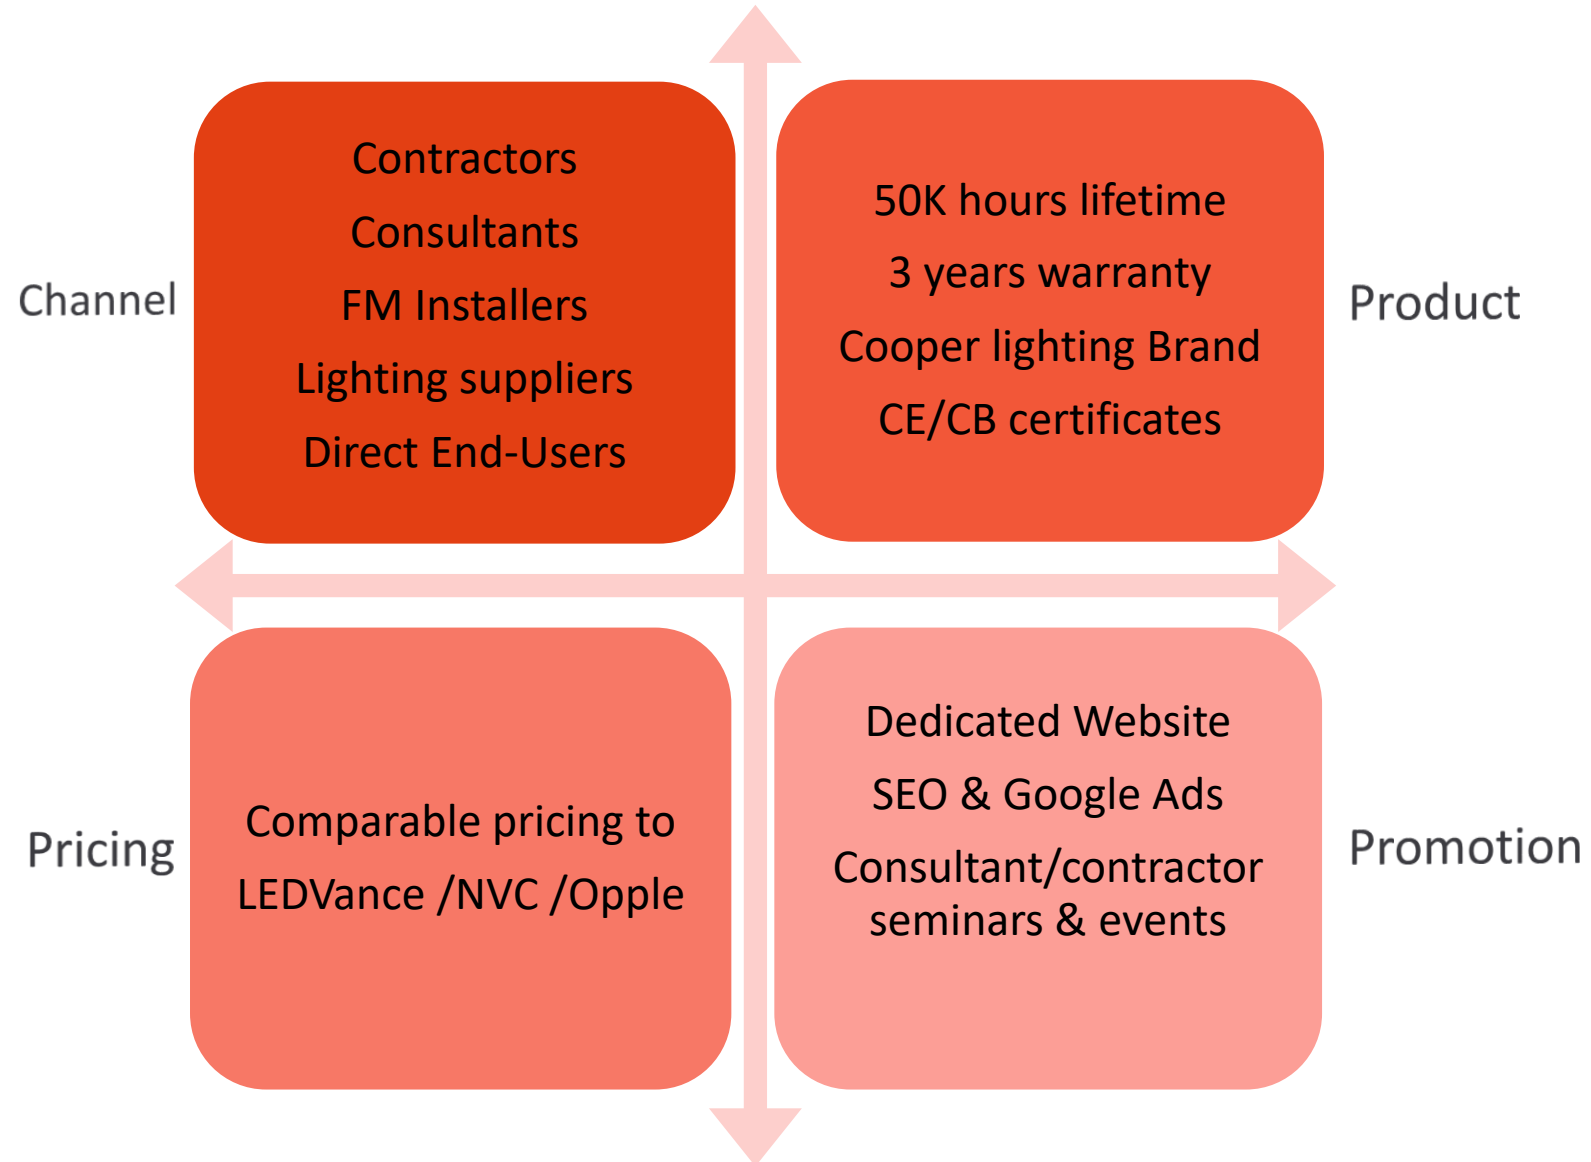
Channel

Contractors
Consultants
FM Installers
Lighting suppliers
Direct End-Users

50K hours lifetime
3 years warranty
Cooper lighting Brand
CE/CB certificates

Product

Pricing

Comparable pricing to LEDVance /NVC /Opple

Dedicated Website
SEO & Google Ads
Consultant/contractor seminars & events

Promotion